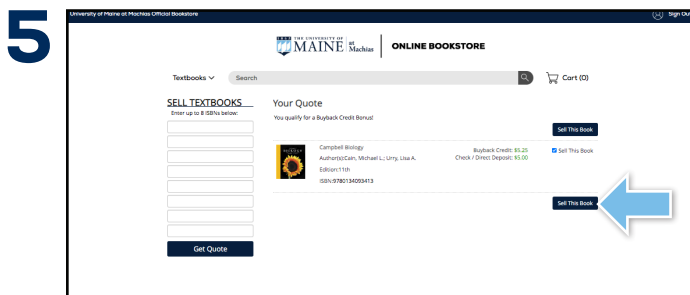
5

University of Maine at Machias Official Bookstore

Sign Out

THE UNIVERSITY OF MAINE at Machias

ONLINE BOOKSTORE

Textbooks

Search

Cart (0)

SELL TEXTBOOKS

Enter up to 8 ISBNs below:

Get Quote

Your Quote

You qualify for a Buyback Credit Bonus!

Sell This Book

Campbell Biology

Author(s):Cain, Michael L.; Urry, Lisa A.

Edition:11th

ISBN:9780134093413

Buyback Credit: \$5.25

Check / Direct Deposit: \$5.00

Sell This Book

Sell This Book